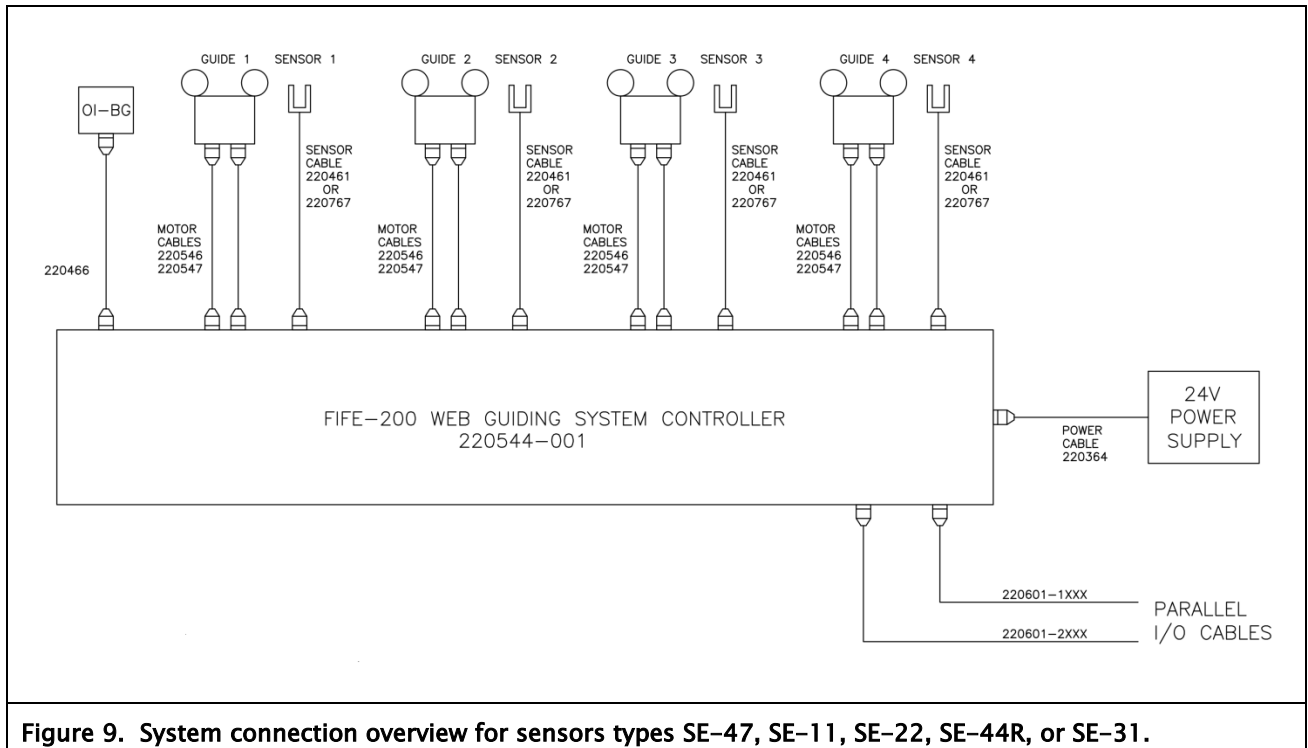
GUIDE 1 SENSOR 1 GUIDE 2 SENSOR 2 GUIDE 3 SENSOR 3 GUIDE 4 SENSOR 4

OI–BG

SENSOR CABLE 220461 OR 220767

SENSOR CABLE 220461 OR 220767

SENSOR CABLE 220461 OR 220767

SENSOR CABLE 220461 OR 220767

220466

MOTOR CABLES 220546 220547

MOTOR CABLES 220546 220547

MOTOR CABLES 220546 220547

MOTOR CABLES 220546 220547

FIFE–200 WEB GUIDING SYSTEM CONTROLLER
220544–001

POWER CABLE 220364

24V POWER SUPPLY

220601–1XXX

220601–2XXX

PARALLEL I/O CABLES

Figure 9. System connection overview for sensors types SE–47, SE–11, SE–22, SE–44R, or SE–31.